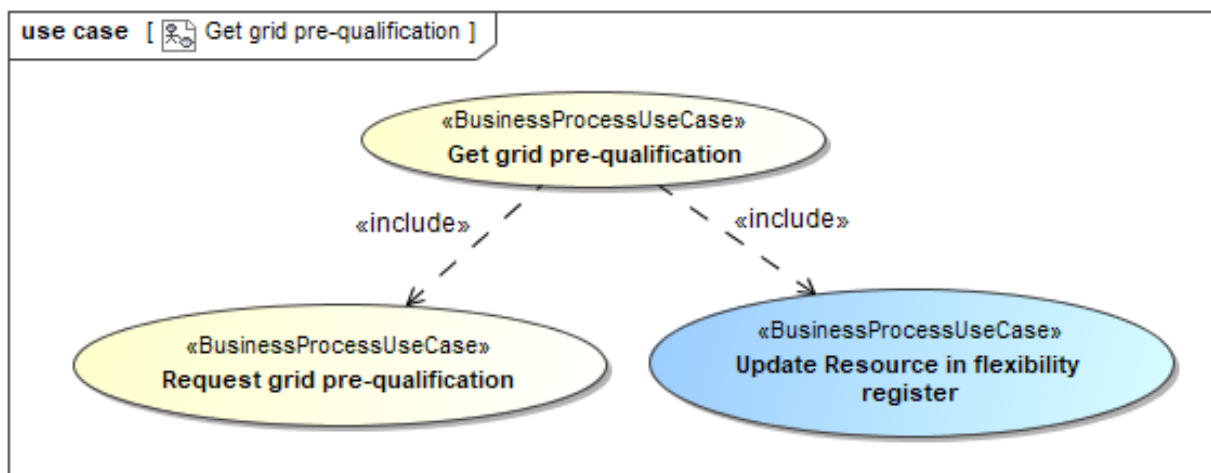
use case [ Get grid pre-qualification ]

«BusinessProcessUseCase»
Get grid pre-qualification

«include»

«include»

«BusinessProcessUseCase»
Request grid pre-qualification

«BusinessProcessUseCase»
Update Resource in flexibility register